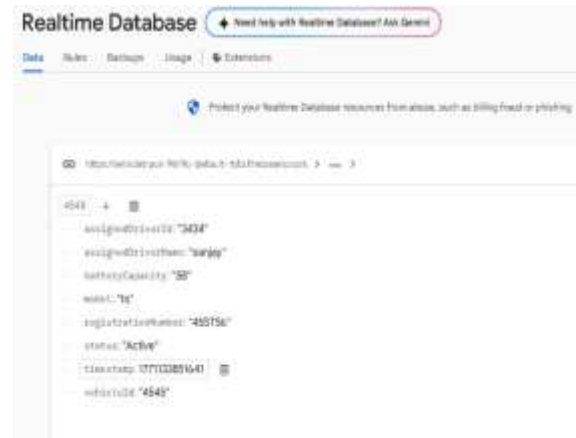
Realtime Database

Need help with Realtime Database? Ask Gemini

Data Rules Backups Usage Extensions

Protect your Realtime Database resources from abuse, such as billing fraud or phishing

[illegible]-default-rtdb.firebaseio.com > ... >

4545 + 

assignedDriverId: "3434"

assignedDriverName: "sanjay"

batteryCapacity: "58"

model: "ts"

registrationNumber: "455756"

status: "Active"

timestamp: 1771338516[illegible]

vehicleId: "4545"